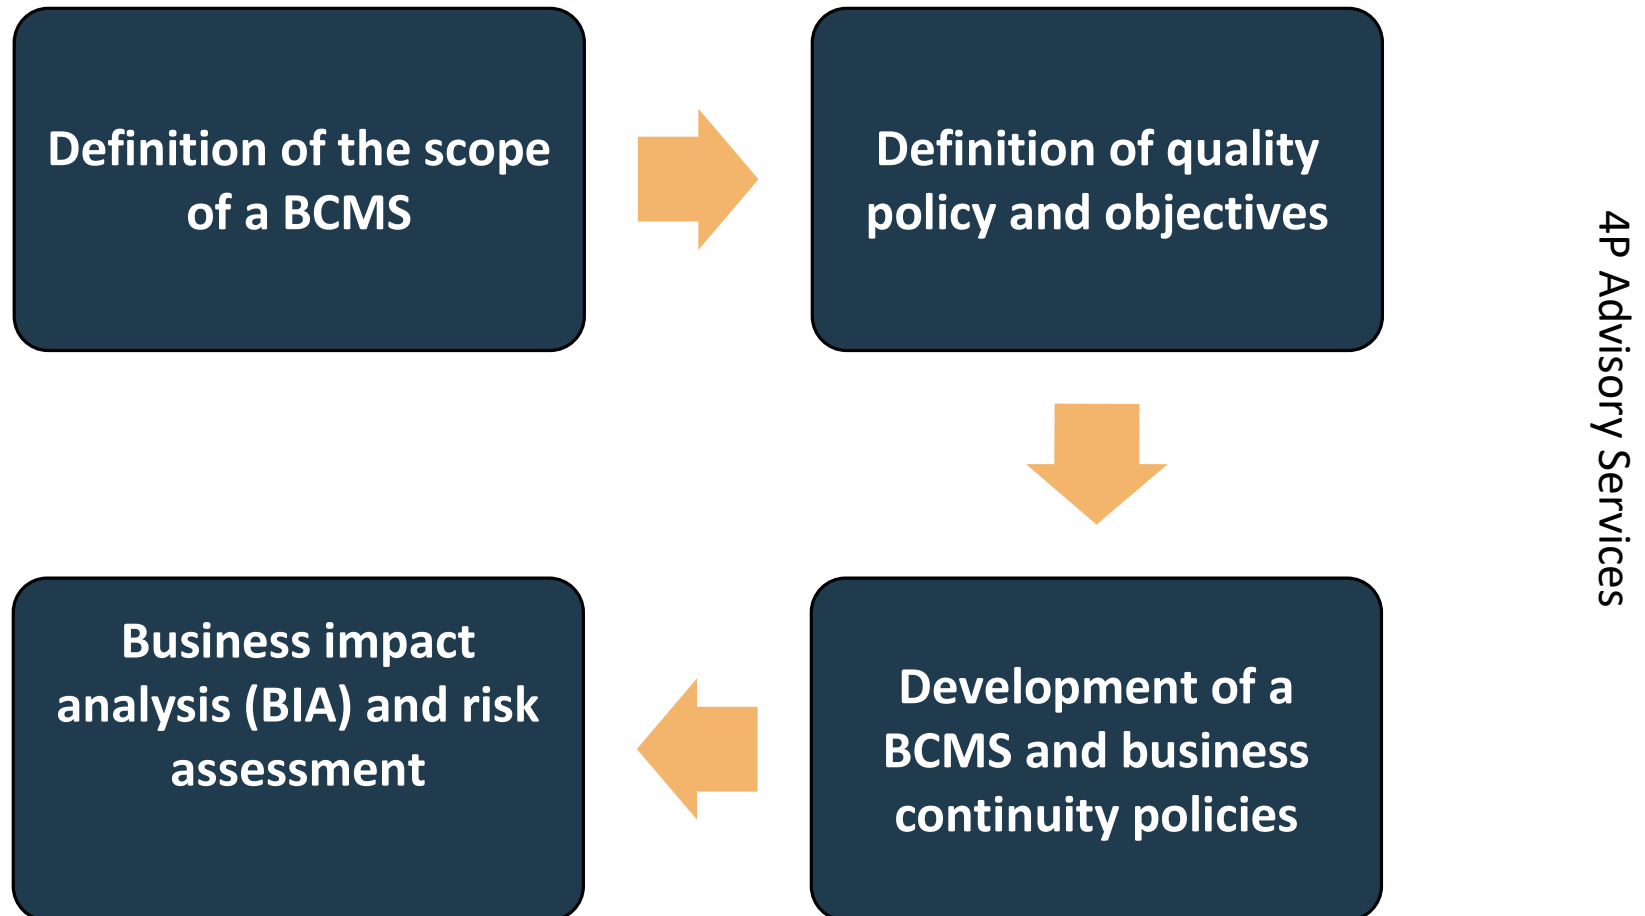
Definition of the scope of a BCMS

Definition of quality policy and objectives

Development of a BCMS and business continuity policies

Business impact analysis (BIA) and risk assessment

4P Advisory Services